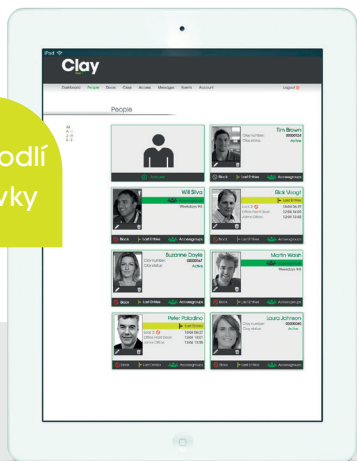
odlí
vky

iPad

Clay

Dashboard People Doors Clay Access Messages Events Account

Logout

People

Tim Brown
Clay number
Clay status
Active

Block Last Entries Access groups

Will Silva
Meeting Rm

Block Last Entries Access groups

Rick Voogt
Last Entries

Block Last Entries Access groups

Suzanne Doyle
Clay number
Clay status
Active

Block Last Entries Access groups

Martin Walsh
Meeting Rm

Block Last Entries Access groups

Peter Paladino
Last Entries

Block Last Entries Access groups

Laura Johnson
Clay number
Clay status
Active

Block Last Entries Access groups